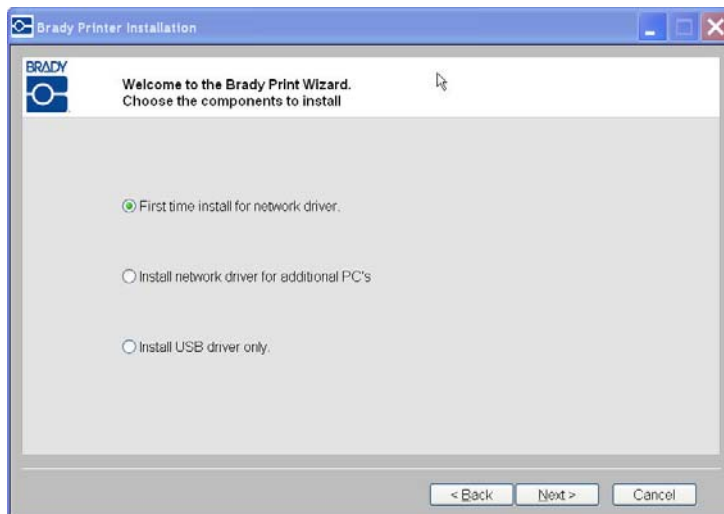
Brady Printer Installation

BRADY

Welcome to the Brady Print Wizard.
Choose the components to install

First time install for network driver.

Install network driver for additional PC's

Install USB driver only.

< Back Next > Cancel